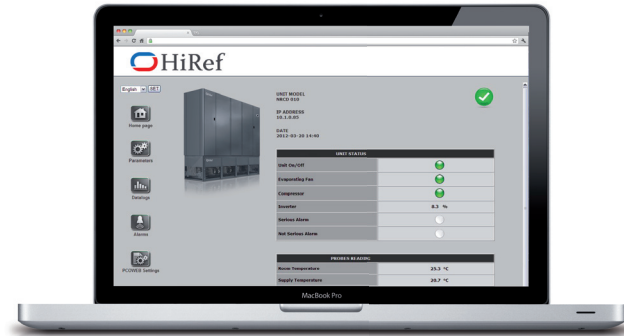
HiRef

English SET

Home page

Parameters

Datalogs

Alarms

PCOWEB Settings

UNIT MODEL
NRCD-010

IP ADDRESS
10.1.0.85

DATE
2012-03-20 14:40

| UNIT STATUS | |
|---|---|
| Unit On/Off | |
| Evaporating Fan | |
| Compressor | |
| Inverter | 0.3 % |
| Serious Alarm | |
| Not Serious Alarm | |

| PROBES READING | |
|---|---|
| Room Temperature | 25.3 °C |
| Supply Temperature | 20.7 °C |

MacBook Pro